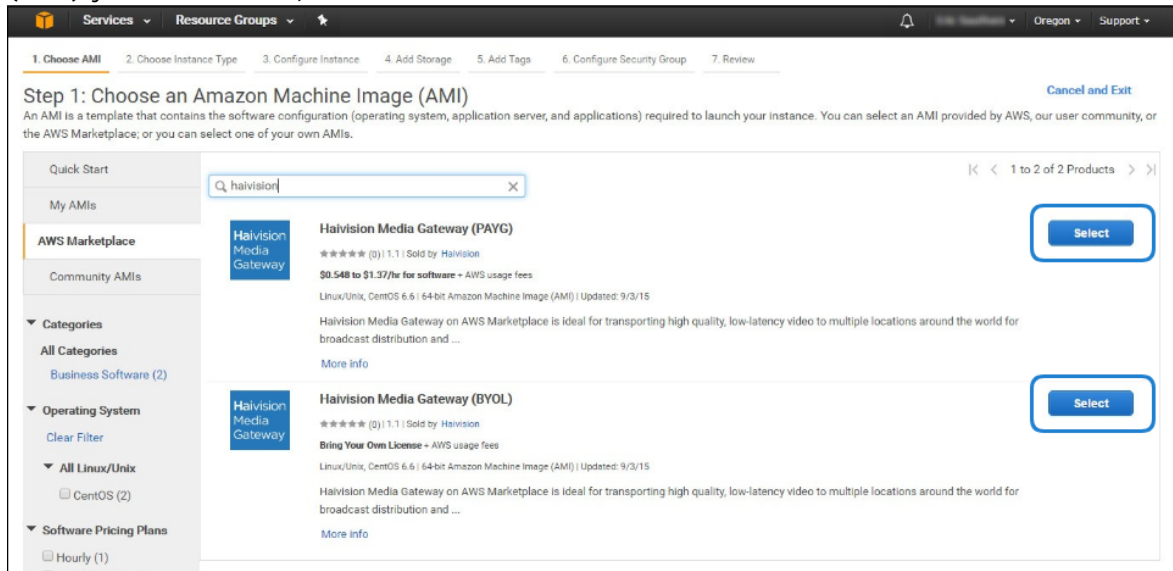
Services ▾ Resource Groups ▾

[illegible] ▾ Oregon ▾ Support ▾

1. Choose AMI 2. Choose Instance Type 3. Configure Instance 4. Add Storage 5. Add Tags 6. Configure Security Group 7. Review

Cancel and Exit

Step 1: Choose an Amazon Machine Image (AMI)

An AMI is a template that contains the software configuration (operating system, application server, and applications) required to launch your instance. You can select an AMI provided by AWS, our user community, or the AWS Marketplace; or you can select one of your own AMIs.

Quick Start

My AMIs

AWS Marketplace

Community AMIs

▾ Categories

All Categories

Business Software (2)

▾ Operating System

Clear Filter

▾ All Linux/Unix

CentOS (2)

▾ Software Pricing Plans

Hourly (1)

haivision

1 to 2 of 2 Products

Haivision Media Gateway

Haivision Media Gateway (PAYG)

(0) | 1.1 | Sold by Haivision

$0.548 to $1.37/hr for software + AWS usage fees

Linux/Unix, CentOS 6.6 | 64-bit Amazon Machine Image (AMI) | Updated: 9/3/15

Haivision Media Gateway on AWS Marketplace is ideal for transporting high quality, low-latency video to multiple locations around the world for broadcast distribution and ...

More info

Select

Haivision Media Gateway

Haivision Media Gateway (BYOL)

(0) | 1.1 | Sold by Haivision

Bring Your Own License + AWS usage fees

Linux/Unix, CentOS 6.6 | 64-bit Amazon Machine Image (AMI) | Updated: 9/3/15

Haivision Media Gateway on AWS Marketplace is ideal for transporting high quality, low-latency video to multiple locations around the world for broadcast distribution and ...

More info

Select